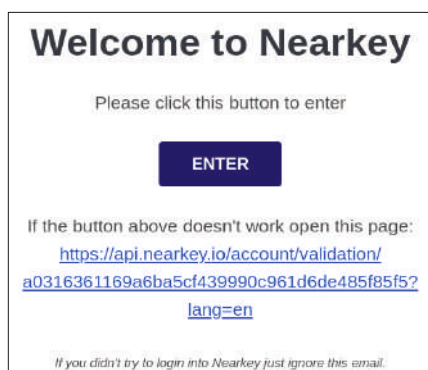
Welcome to Nearkey

Please click this button to enter

ENTER

If the button above doesn't work open this page: https://api.nearkey.io/account/validation/a0316361169a6ba5cf439990c961d6de485f85f5?lang=en

If you didn't try to login into Nearkey just ignore this email.